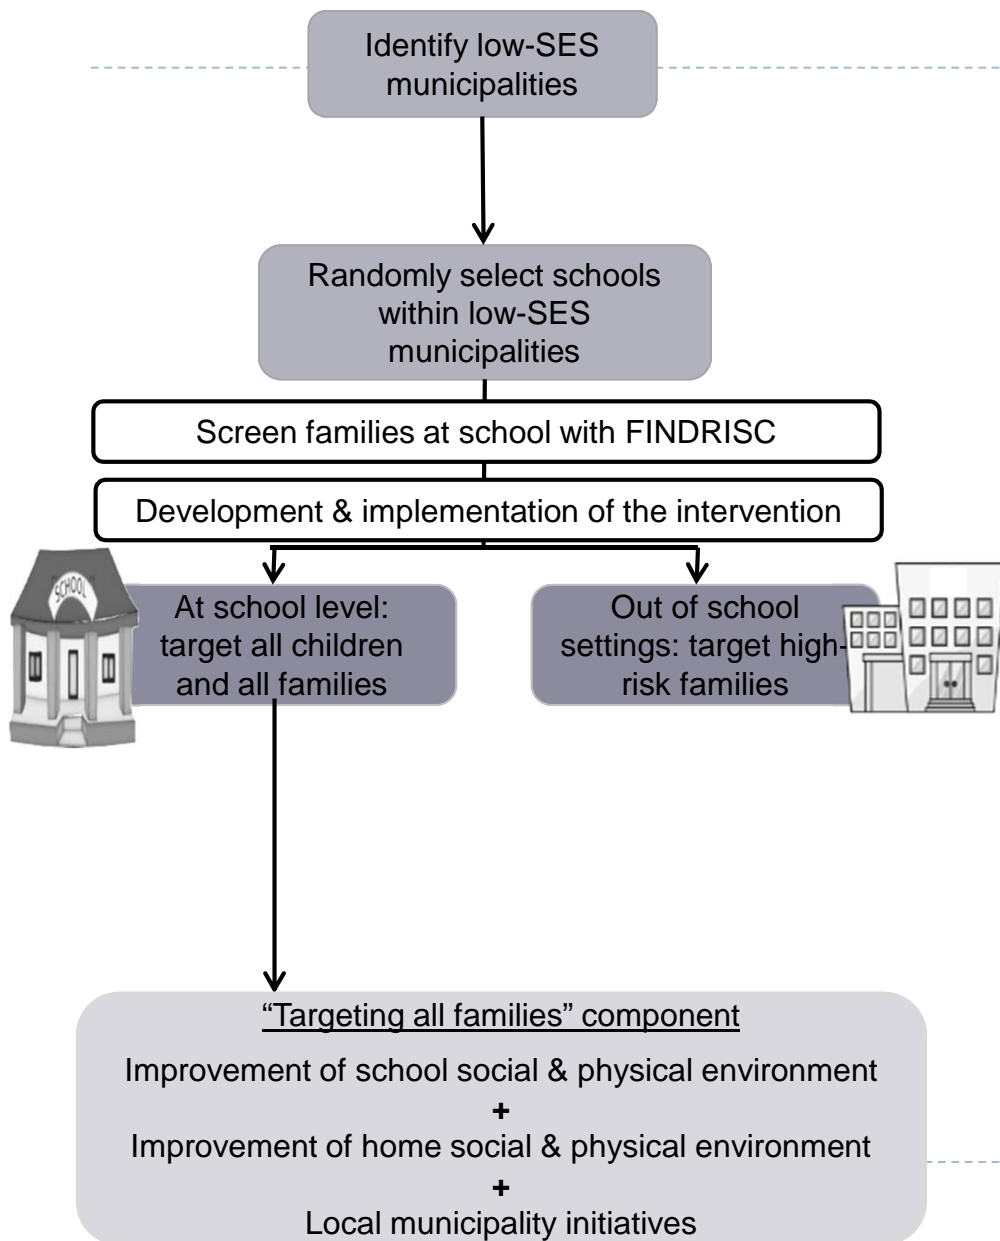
Identify low-SES municipalities

Randomly select schools within low-SES municipalities

Screen families at school with FINDRISC

Development & implementation of the intervention

SCHOOL

At school level: target all children and all families

Out of school settings: target high-risk families

"Targeting all families" component

Improvement of school social & physical environment

+

Improvement of home social & physical environment

+

Local municipality initiatives